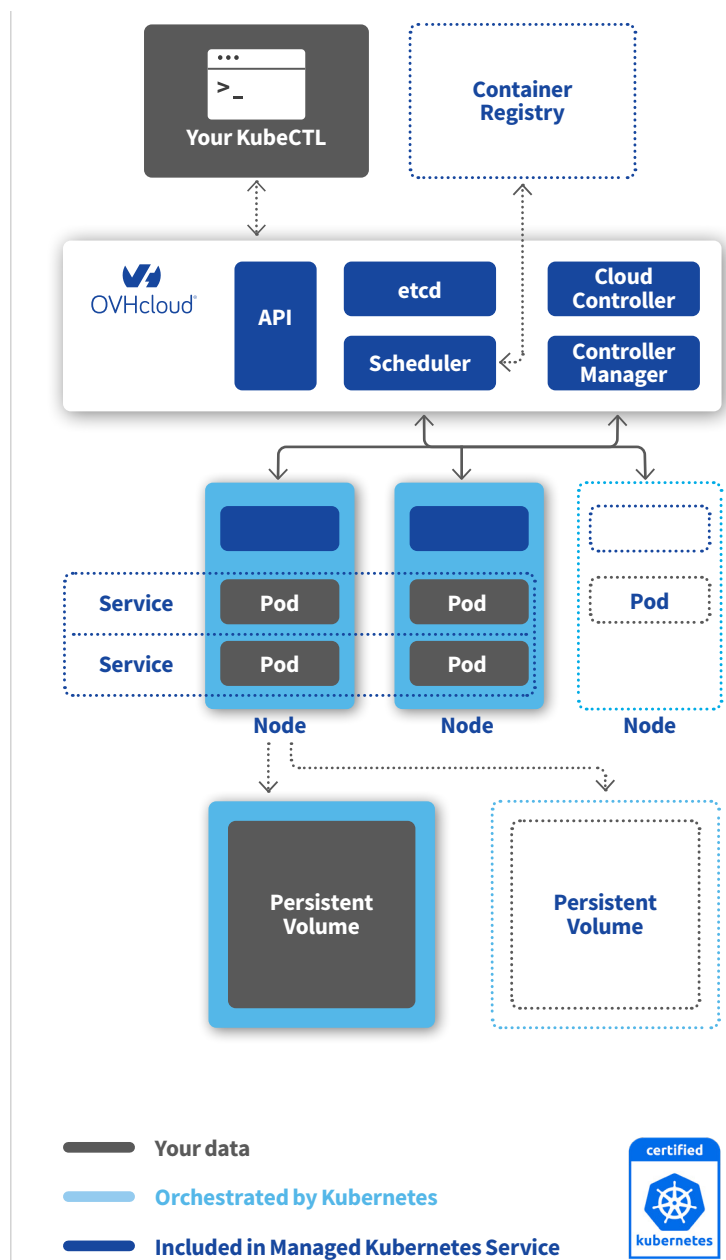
>_
Your KubeCTL

Container Registry

OVHcloud

API

etcd

Scheduler

Cloud Controller

Controller Manager

Service

Pod

Pod

Service

Pod

Pod

Pod

Node

Node

Node

Persistent Volume

Persistent Volume

Your data

Orchestrated by Kubernetes

Included in Managed Kubernetes Service

certified
kubernetes